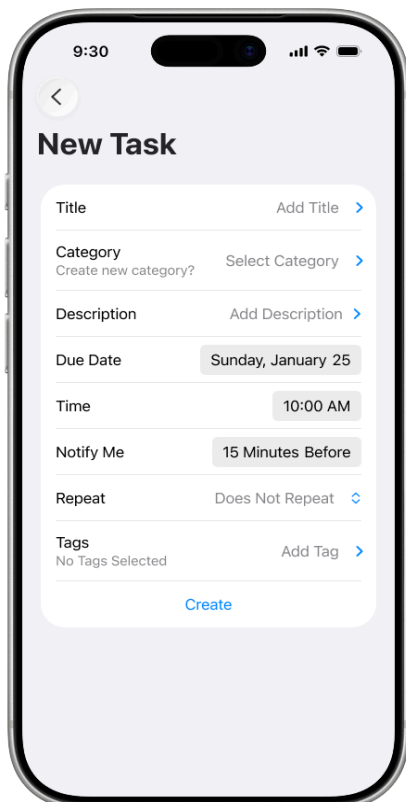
9:30

New Task

Title
Add Title

Category
Create new category?
Select Category

Description
Add Description

Due Date
Sunday, January 25

Time
10:00 AM

Notify Me
15 Minutes Before

Repeat
Does Not Repeat

Tags
No Tags Selected
Add Tag

Create